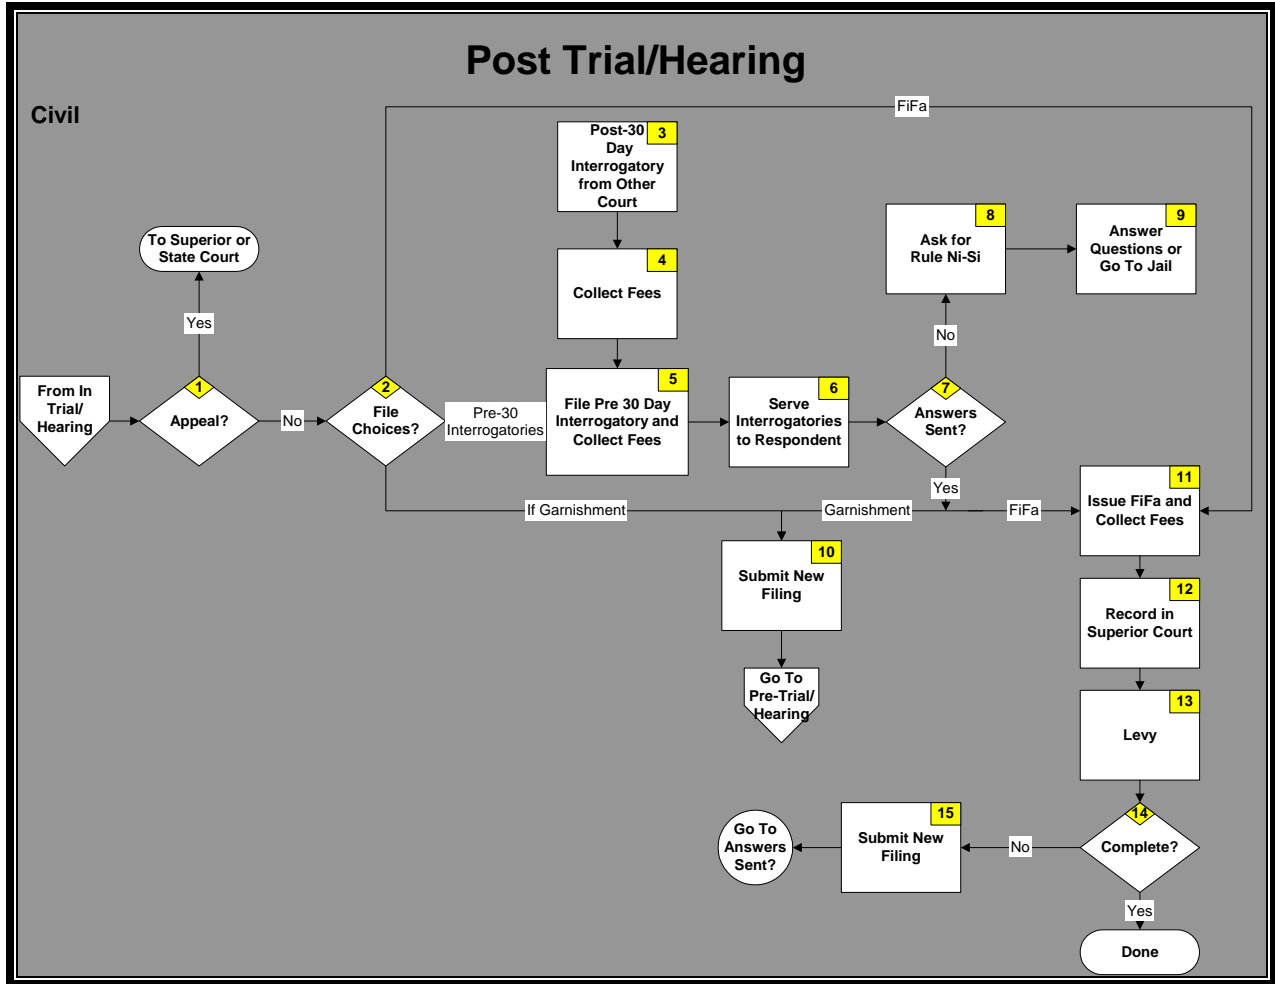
Post Trial/Hearing

Civil

FiFa

3
Post-30 Day Interrogatory from Other Court

4
Collect Fees

8
Ask for Rule Ni-Si

9
Answer Questions or Go To Jail

To Superior or State Court

Yes

No

From In Trial/ Hearing

1
Appeal?

No

2
File Choices?

Pre-30 Interrogatories

5
File Pre 30 Day Interrogatory and Collect Fees

6
Serve Interrogatories to Respondent

7
Answers Sent?

Yes

If Garnishment

Garnishment

FiFa

11
Issue FiFa and Collect Fees

10
Submit New Filing

Go To Pre-Trial/ Hearing

12
Record in Superior Court

13
Levy

14
Complete?

15
Submit New Filing

No

Go To Answers Sent?

Yes

Done